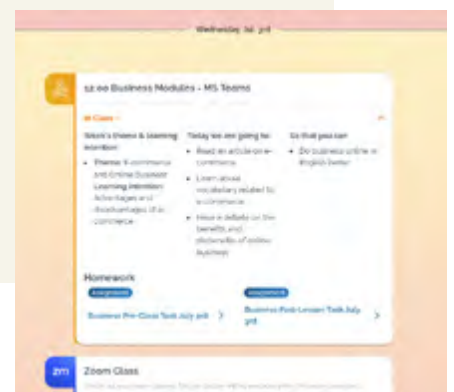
Wednesday 1st July

12:00 Business Modules - MS Teams

In Class

Week's theme & learning intention:

• Theme: E-commerce and Online Business
Learning intention: Advantages and disadvantages of e-commerce

Today we are going to:

• Read an article on e-commerce
• Learn about vocabulary related to e-commerce
• Have a debate on the benefits and drawbacks of online business

So that you can:

• Do business online in English better

Homework

Assignment
Business Pre-Class Task July.pdf

Assignment
Business Post-Lesson Task July.pdf

zm
Zoom Class
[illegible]